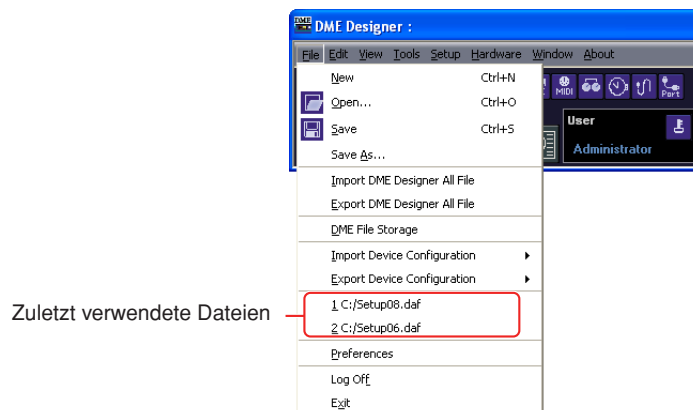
DME Designer :

File Edit View Tools Setup Hardware Window About

MIDI Port

User

Administrator

New Ctrl+N

Open... Ctrl+O

Save Ctrl+S

Save As...

Import DME Designer All File

Export DME Designer All File

DME File Storage

Import Device Configuration

Export Device Configuration

1 C:/Setup08.daf

2 C:/Setup06.daf

Preferences

Log Off

Exit

Zuletzt verwendete Dateien